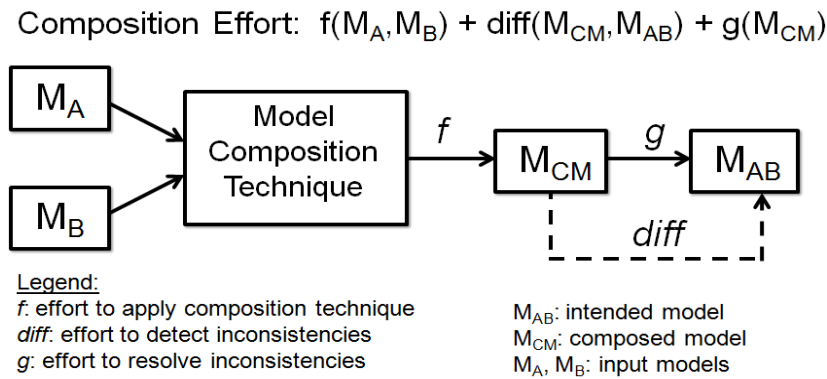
Composition Effort: $f(M_A,M_B)$ + $diff(M_{CM},M_{AB})$ + $g(M_{CM})$

$M_A$

$M_B$

Model Composition Technique

$f$

$M_{CM}$

$g$

$M_{AB}$

$diff$

Legend:
$f$: effort to apply composition technique
$diff$: effort to detect inconsistencies
$g$: effort to resolve inconsistencies

$M_{AB}$: intended model
$M_{CM}$: composed model
$M_A$, $M_B$: input models